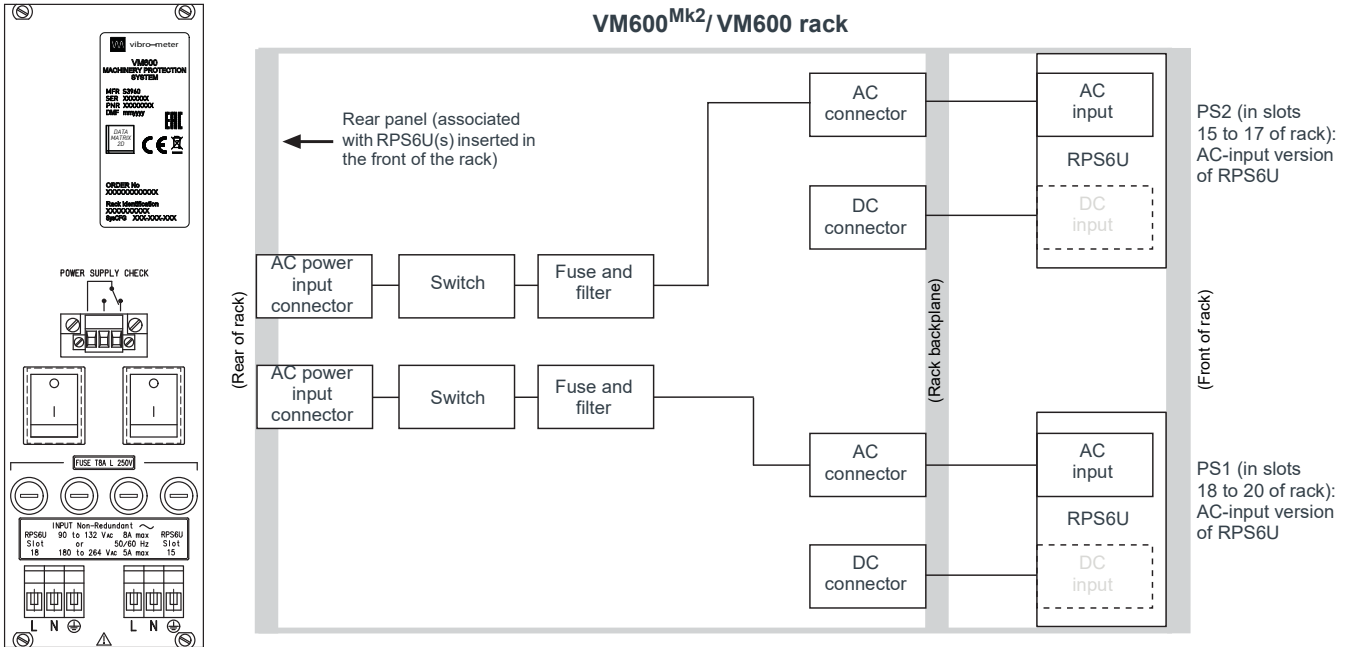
vibro-meter

VM600
MACHINERY PROTECTION SYSTEM

MFR S3960
SER XXXXXX
PNR XXXXXXX
DMF mmyyyy

DATA MATRIX 2D

ORDER No
XXXXXXXXXXXX

Rack identification
XXXXXXXXXX
SysCFG XXX-XXX-XXX

POWER SUPPLY CHECK

FUSE T8A L 250V

INPUT Non-Redundant ~
RPS6U Slot 18
90 to 132 VAC 8A max
or 50/60 Hz
180 to 264 VAC 5A max
RPS6U Slot 15

L N ⏚ L N ⏚

VM600$^{Mk2}$/ VM600 rack

Rear panel (associated with RPS6U(s) inserted in the front of the rack)

(Rear of rack)

AC power input connector

Switch

Fuse and filter

AC connector

DC connector

AC power input connector

Switch

Fuse and filter

AC connector

DC connector

(Rack backplane)

AC input

RPS6U

DC input

AC input

RPS6U

DC input

(Front of rack)

PS2 (in slots 15 to 17 of rack): AC-input version of RPS6U

PS1 (in slots 18 to 20 of rack): AC-input version of RPS6U